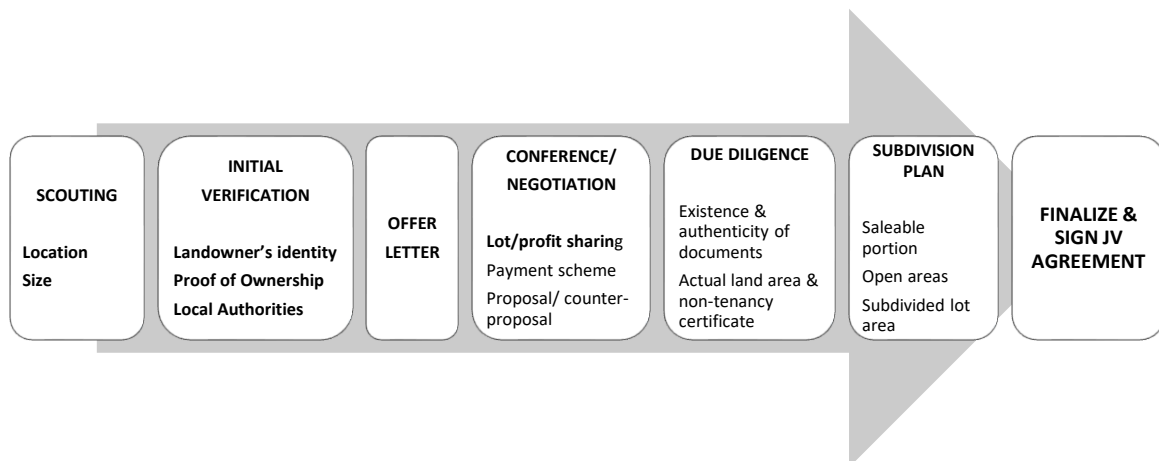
SCOUTING

Location
Size

INITIAL VERIFICATION

Landowner's identity
Proof of Ownership
Local Authorities

OFFER LETTER

CONFERENCE/ NEGOTIATION

Lot/profit sharing
Payment scheme
Proposal/ counter-proposal

DUE DILIGENCE

Existence & authenticity of documents
Actual land area & non-tenancy certificate

SUBDIVISION PLAN

Saleable portion
Open areas
Subdivided lot area

FINALIZE & SIGN JV AGREEMENT